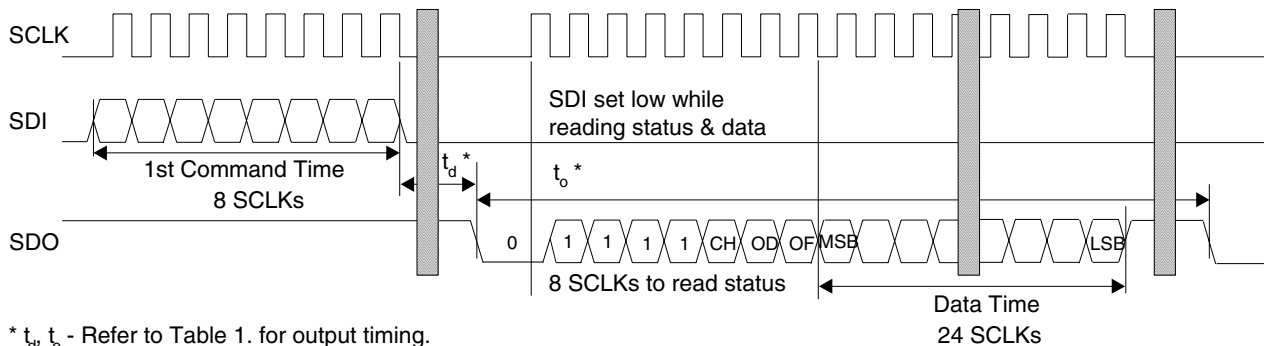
SCLK

SDI

SDI set low while reading status & data

1st Command Time
8 SCLKs

$t_d$ *

$t_o$ *

SDO

0

1

1

1

1

CH

OD

OF

MSB

LSB

8 SCLKs to read status

Data Time
24 SCLKs

* $t_d$, $t_o$ - Refer to Table 1. for output timing.